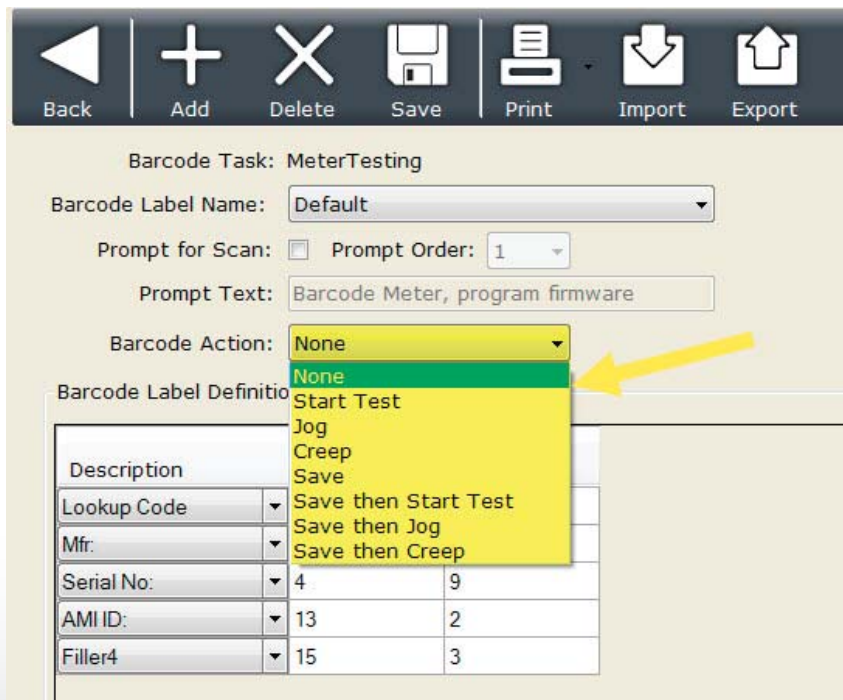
Back Add Delete Save Print Import Export

Barcode Task: MeterTesting

Barcode Label Name: Default

Prompt for Scan: Prompt Order: 1

Prompt Text: Barcode Meter, program firmware

Barcode Action: None

None
Start Test
Jog
Creep
Save
Save then Start Test
Save then Jog
Save then Creep

Barcode Label Definitio

| Description | | |
|---|---|---|
| Lookup Code | | |
| Mfr: | | |
| Serial No: | 4 | 9 |
| AMI ID: | 13 | 2 |
| Filler4 | 15 | 3 |